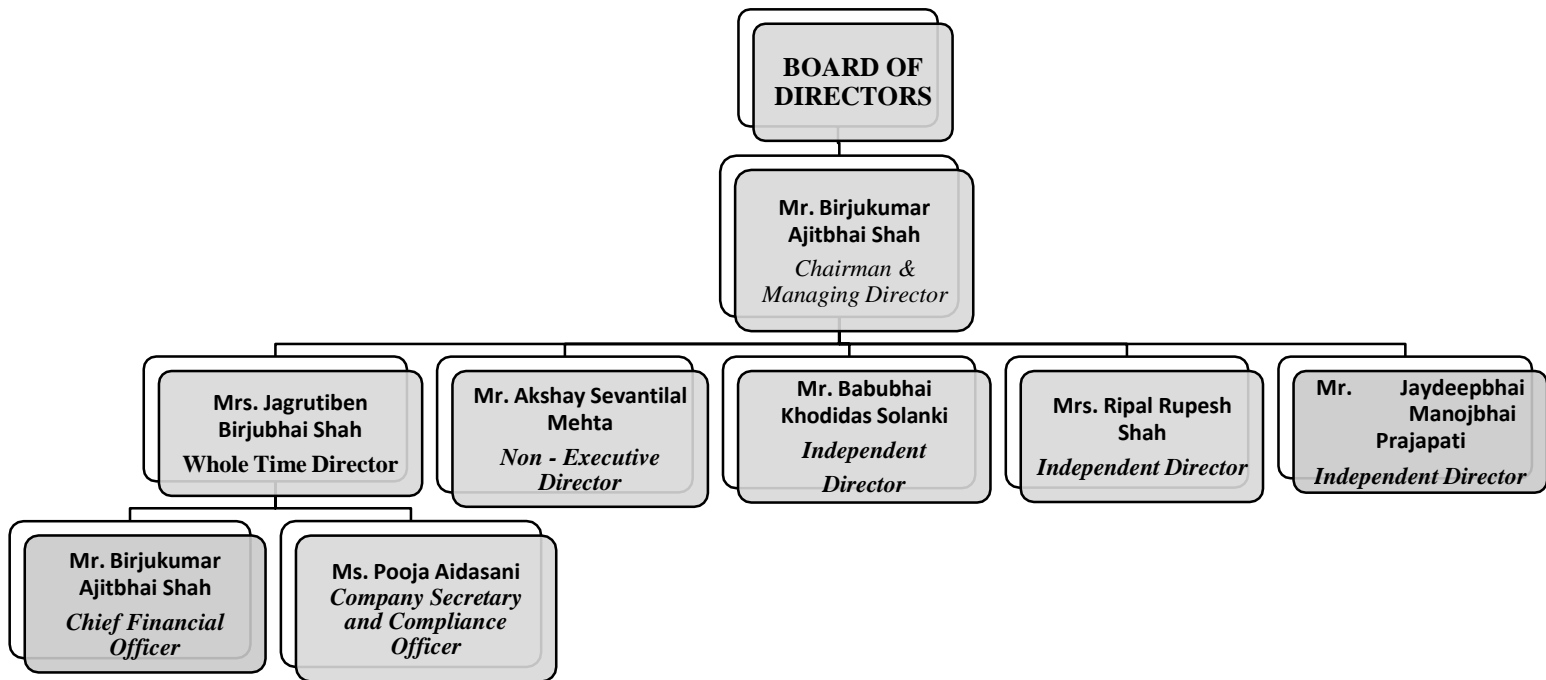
BOARD OF DIRECTORS

Mr. Birjukumar Ajitbhai Shah
Chairman & Managing Director

Mrs. Jagrutiben Birjubhai Shah
Whole Time Director

Mr. Akshay Sevantilal Mehta
Non - Executive Director

Mr. Babubhai Khodidas Solanki
Independent Director

Mrs. Ripal Rupesh Shah
Independent Director

Mr. Jaydeepbhai Manojbhai Prajapati
Independent Director

Mr. Birjukumar Ajitbhai Shah
Chief Financial Officer

Ms. Pooja Aidasani
Company Secretary and Compliance Officer